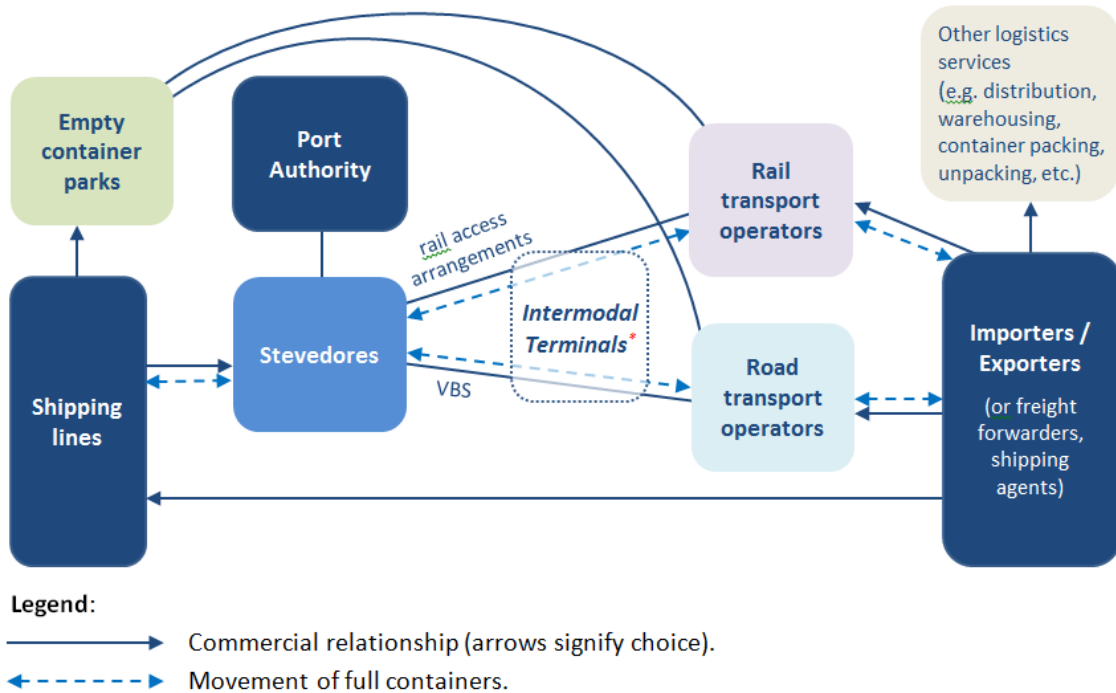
Empty container parks

Port Authority

Rail transport operators

Other logistics services (e.g. distribution, warehousing, container packing, unpacking, etc.)

rail access arrangements

Intermodal Terminals*

Shipping lines

Stevedores

VBS

Road transport operators

Importers / Exporters

(or freight forwarders, shipping agents)

Legend:

Commercial relationship (arrows signify choice).

Movement of full containers.